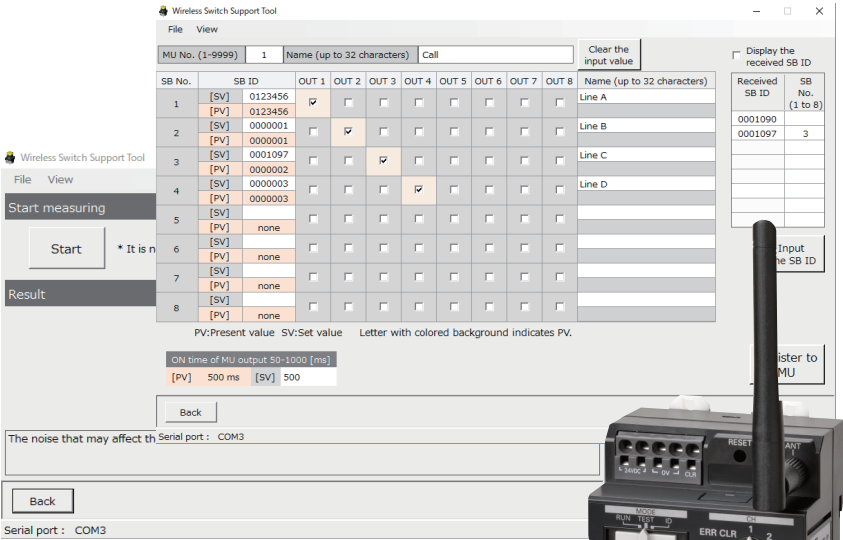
Wireless Switch Support Tool

File View

MU No. (1-9999) 1 Name (up to 32 characters) Call

Clear the input value

Display the received SB ID

| SB No. | SB ID | | OUT 1 | OUT 2 | OUT 3 | OUT 4 | OUT 5 | OUT 6 | OUT 7 | OUT 8 | Name (up to 32 characters) |
|---|---|---|---|---|---|---|---|---|---|---|---|
| 1 | [SV] | 0123456 | ☑ | ☐ | ☐ | ☐ | ☐ | ☐ | ☐ | ☐ | Line A |
| | [PV] | 0123456 | | | | | | | | | |
| 2 | [SV] | 0000001 | ☐ | ☑ | ☐ | ☐ | ☐ | ☐ | ☐ | ☐ | Line B |
| | [PV] | 0000001 | | | | | | | | | |
| 3 | [SV] | 0001097 | ☐ | ☐ | ☑ | ☐ | ☐ | ☐ | ☐ | ☐ | Line C |
| | [PV] | 0000002 | | | | | | | | | |
| 4 | [SV] | 0000003 | ☐ | ☐ | ☐ | ☑ | ☐ | ☐ | ☐ | ☐ | Line D |
| | [PV] | 0000003 | | | | | | | | | |
| 5 | [SV] | | ☐ | ☐ | ☐ | ☐ | ☐ | ☐ | ☐ | ☐ | |
| | [PV] | none | | | | | | | | | |
| 6 | [SV] | | ☐ | ☐ | ☐ | ☐ | ☐ | ☐ | ☐ | ☐ | |
| | [PV] | none | | | | | | | | | |
| 7 | [SV] | | ☐ | ☐ | ☐ | ☐ | ☐ | ☐ | ☐ | ☐ | |
| | [PV] | none | | | | | | | | | |
| 8 | [SV] | | ☐ | ☐ | ☐ | ☐ | ☐ | ☐ | ☐ | ☐ | |
| | [PV] | none | | | | | | | | | |

| Received SB ID | SB No. (1 to 8) |
|---|---|
| 0001090 | |
| 0001097 | 3 |

PV:Present value SV:Set value Letter with colored background indicates PV.

ON time of MU output 50-1000 [ms]
[PV] 500 ms [SV] 500

Input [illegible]he SB ID

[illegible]ister to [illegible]MU

Back

Serial port : COM3

Wireless Switch Support Tool

File View

Start measuring

Start

* It is n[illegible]

Result

The noise that may affect th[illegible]

Back

Serial port : COM3

RESET ANT

24VDC 0V CLR

MODE RUN TEST ID

ERR CLR

CH 1 2